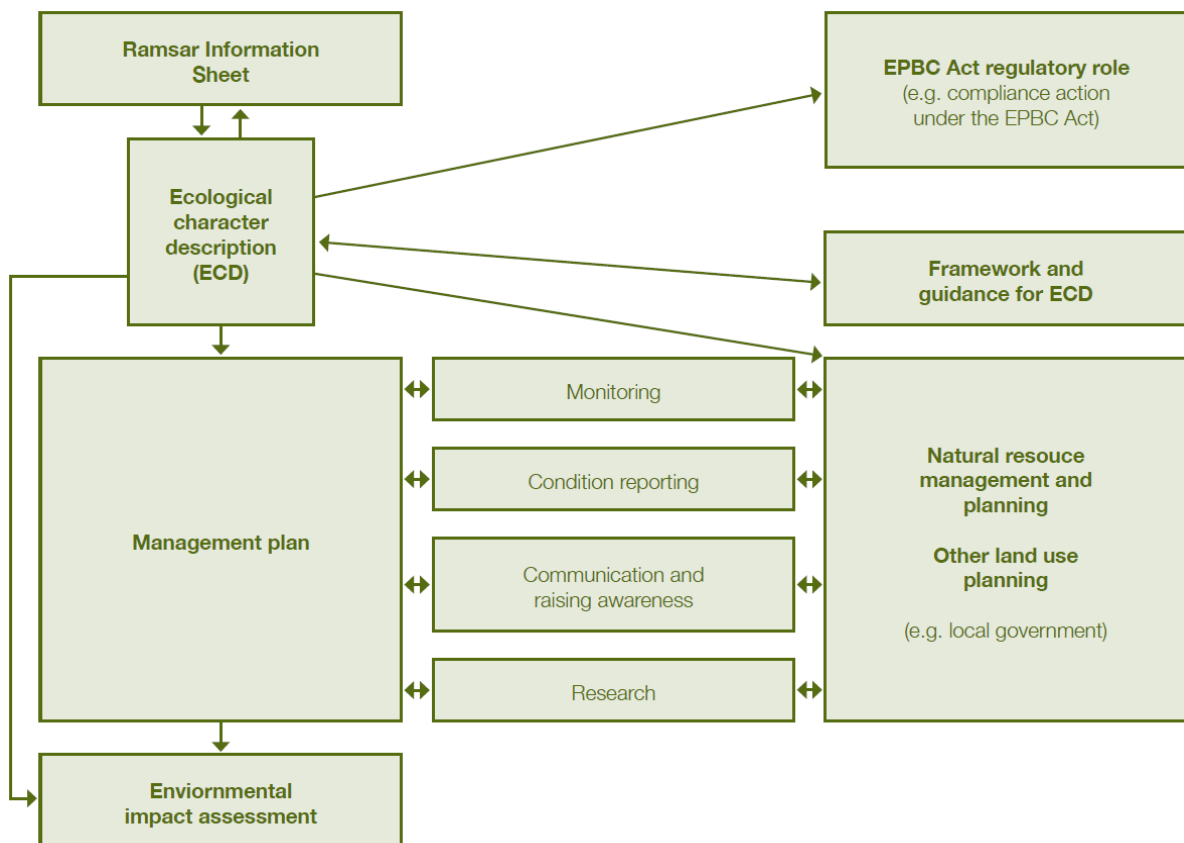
Ramsar Information Sheet

Ecological character description (ECD)

EPBC Act regulatory role
(e.g. compliance action under the EPBC Act)

Framework and guidance for ECD

Management plan

Monitoring

Condition reporting

Communication and raising awareness

Research

Natural resouce management and planning

Other land use planning

(e.g. local government)

Enviornmental impact assessment